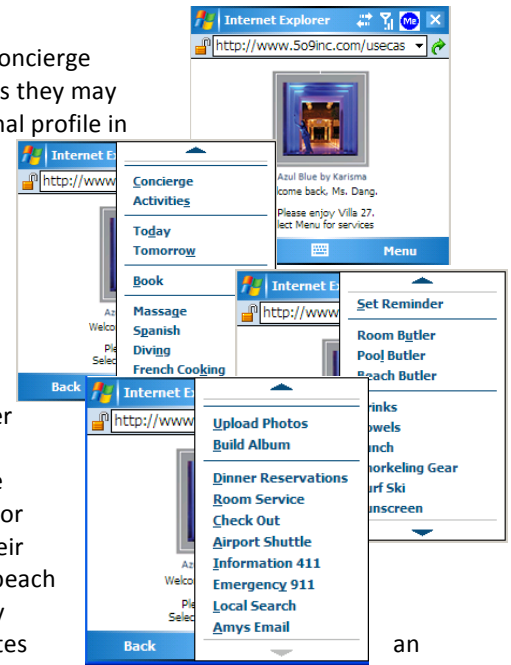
oncierge
s they may
nal profile in

Internet Explorer
http://www.5o9inc.com/usecas
Azul Blue by Karisma
lcome back, Ms. Dang.
Please enjoy Villa 27.
lect Menu for services
Menu

Internet Ex
http://www
Concierge
Activities
Today
Tomorrow
Book
Massage
Spanish
Diving
French Cooking
Az
Welco
Ple
Selec
Back

Internet Ex
http://www
Set Reminder
Room Butler
Pool Butler
each Butler
rinks
owels
nch
norkeling Gear
urf Ski
unscreen

Internet Ex
http://www
Upload Photos
Build Album
Dinner Reservations
Room Service
Check Out
Airport Shuttle
Information 411
Emergency 911
Local Search
Amys Email
Az
Welco
Ple
Selec
Back

er
e
or
eir
beach
y
tes
an